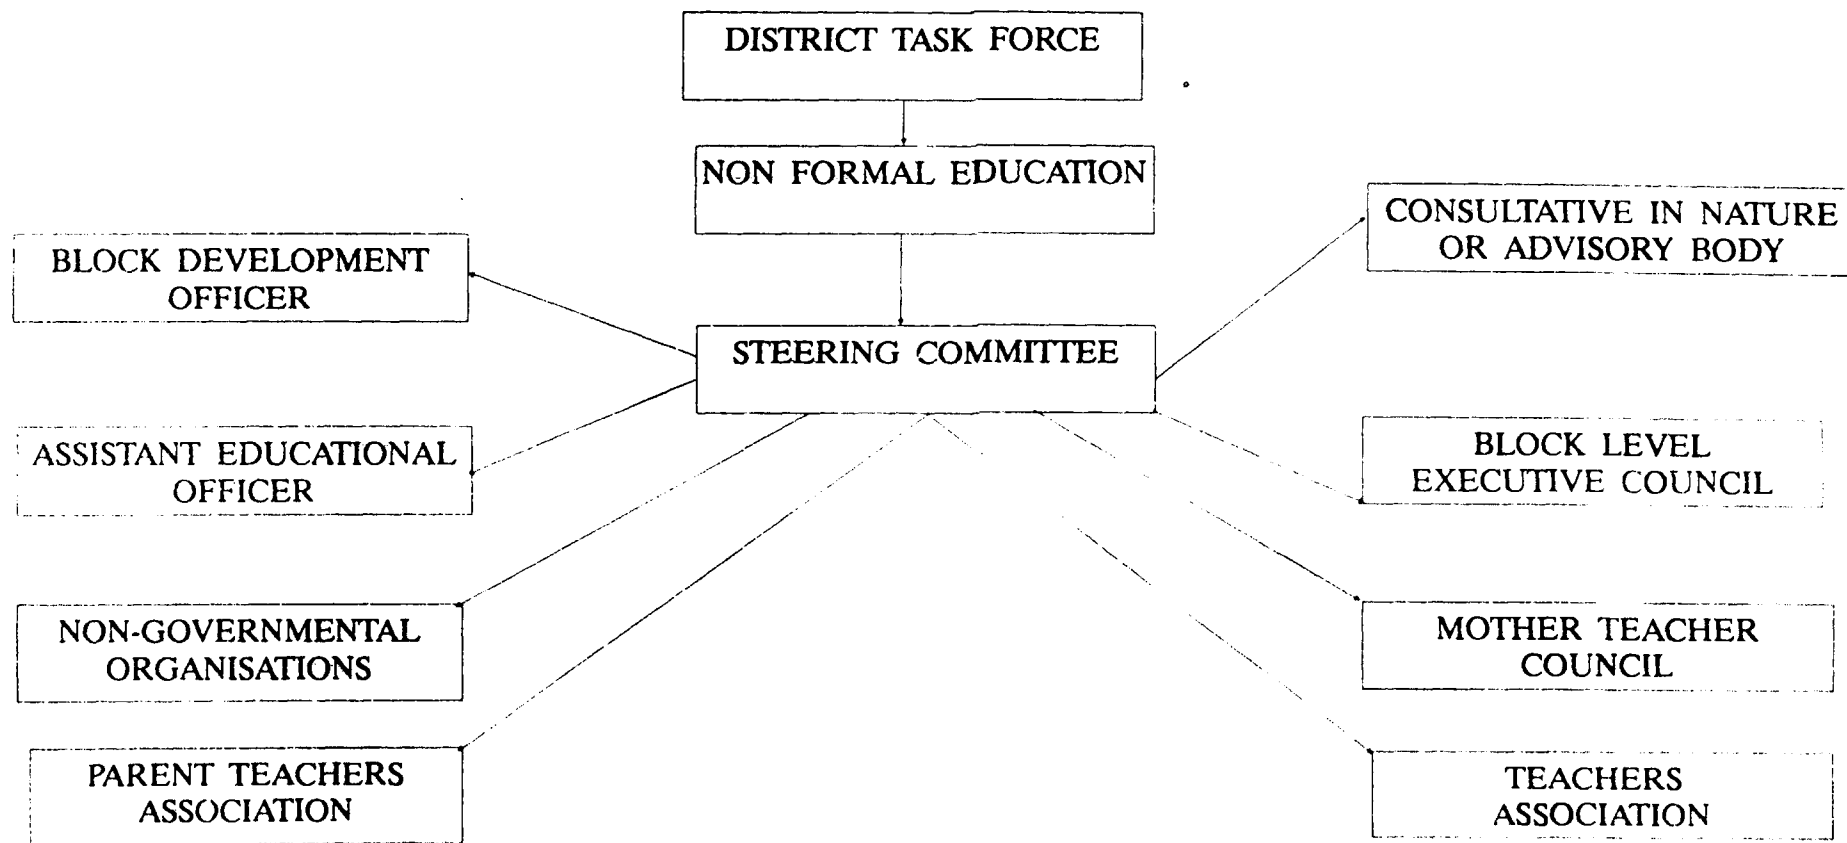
DISTRICT TASK FORCE

NON FORMAL EDUCATION

STEERING COMMITTEE

BLOCK DEVELOPMENT OFFICER

ASSISTANT EDUCATIONAL OFFICER

NON-GOVERNMENTAL ORGANISATIONS

PARENT TEACHERS ASSOCIATION

CONSULTATIVE IN NATURE OR ADVISORY BODY

BLOCK LEVEL EXECUTIVE COUNCIL

MOTHER TEACHER COUNCIL

TEACHERS ASSOCIATION